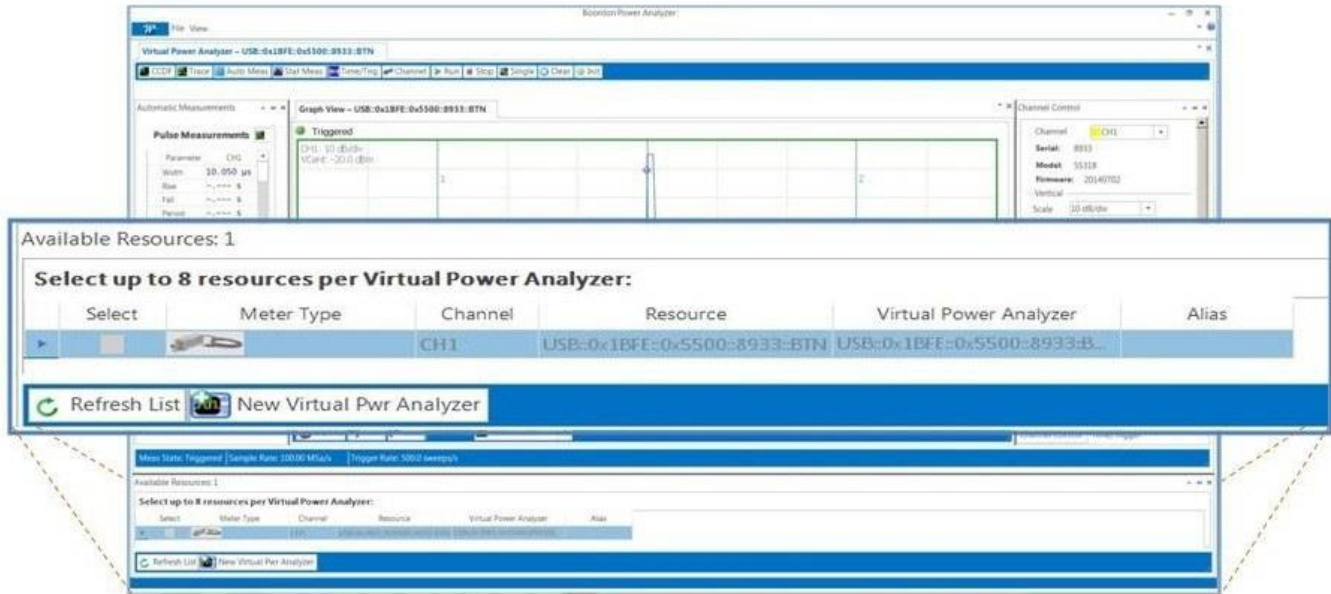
Boonton Power Analyzer

File View

Virtual Power Analyzer – USB::0x1BFE::0x5500::8933::BTN

CCDF Trace Auto Meas Stat Meas Time/Trig Channel Run Stop Single Clear Init

Automatic Measurements

Pulse Measurements

| Parameter | CH1 |
|---|---|
| Width | 10.050 µs |
| Rise | -.--- s |
| Fall | -.--- s |
| Period | -.--- s |

Graph View – USB::0x1BFE::0x5500::8933::BTN

Triggered

CH1: 10 dB/div
VCent: -20.0 dBm

1

2

Channel Control

Channel CH1
Serial: 8933
Model: 55318
Firmware: 20140702
Vertical
Scale 10 dB/div

Available Resources: 1

Select up to 8 resources per Virtual Power Analyzer:

| Select | Meter Type | Channel | Resource | Virtual Power Analyzer | Alias |
|---|---|---|---|---|---|
| | | CH1 | USB::0x1BFE::0x5500::8933::BTN | USB::0x1BFE::0x5500::8933::B... | |

Refresh List New Virtual Pwr Analyzer

Meas State: Triggered Sample Rate: 100.00 MSa/s Trigger Rate: 500.0 sweeps/s

Available Resources: 1

Select up to 8 resources per Virtual Power Analyzer:

| Select | Meter Type | Channel | Resource | Virtual Power Analyzer | Alias |
|---|---|---|---|---|---|
| | | CH1 | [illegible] | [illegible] | |

Refresh List New Virtual Pwr Analyzer